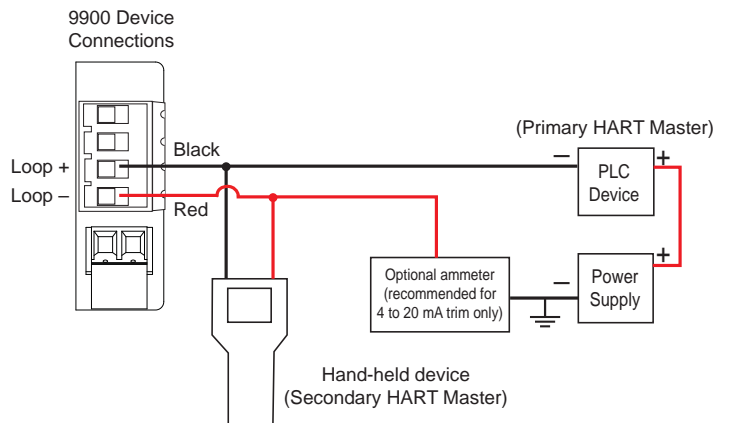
9900 Device Connections

Loop +

Loop –

Black

Red

(Primary HART Master)

–

+

PLC Device

+

–

Power Supply

Optional ammeter (recommended for 4 to 20 mA trim only)

Hand-held device (Secondary HART Master)